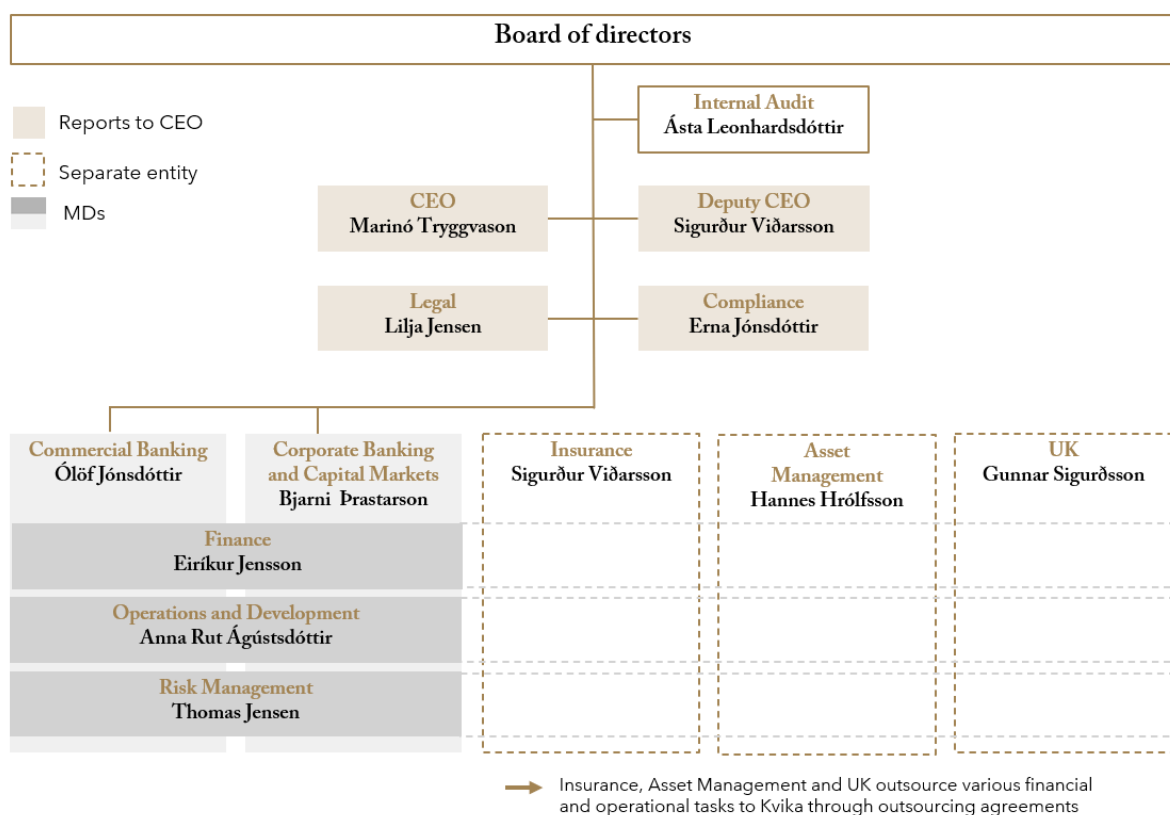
Board of directors

Reports to CEO

Separate entity

MDs

Internal Audit
Ásta Leonhardsdóttir

CEO
Marinó Tryggvason

Deputy CEO
Sigurður Viðarsson

Legal
Lilja Jensen

Compliance
Erna Jónsdóttir

Commercial Banking
Ólöf Jónsdóttir

Corporate Banking and Capital Markets
Bjarni Þrastarson

Insurance
Sigurður Viðarsson

Asset Management
Hannes Hrólfsson

UK
Gunnar Sigurðsson

Finance
Eiríkur Jensson

Operations and Development
Anna Rut Ágústsdóttir

Risk Management
Thomas Jensen

Insurance, Asset Management and UK outsource various financial and operational tasks to Kvika through outsourcing agreements